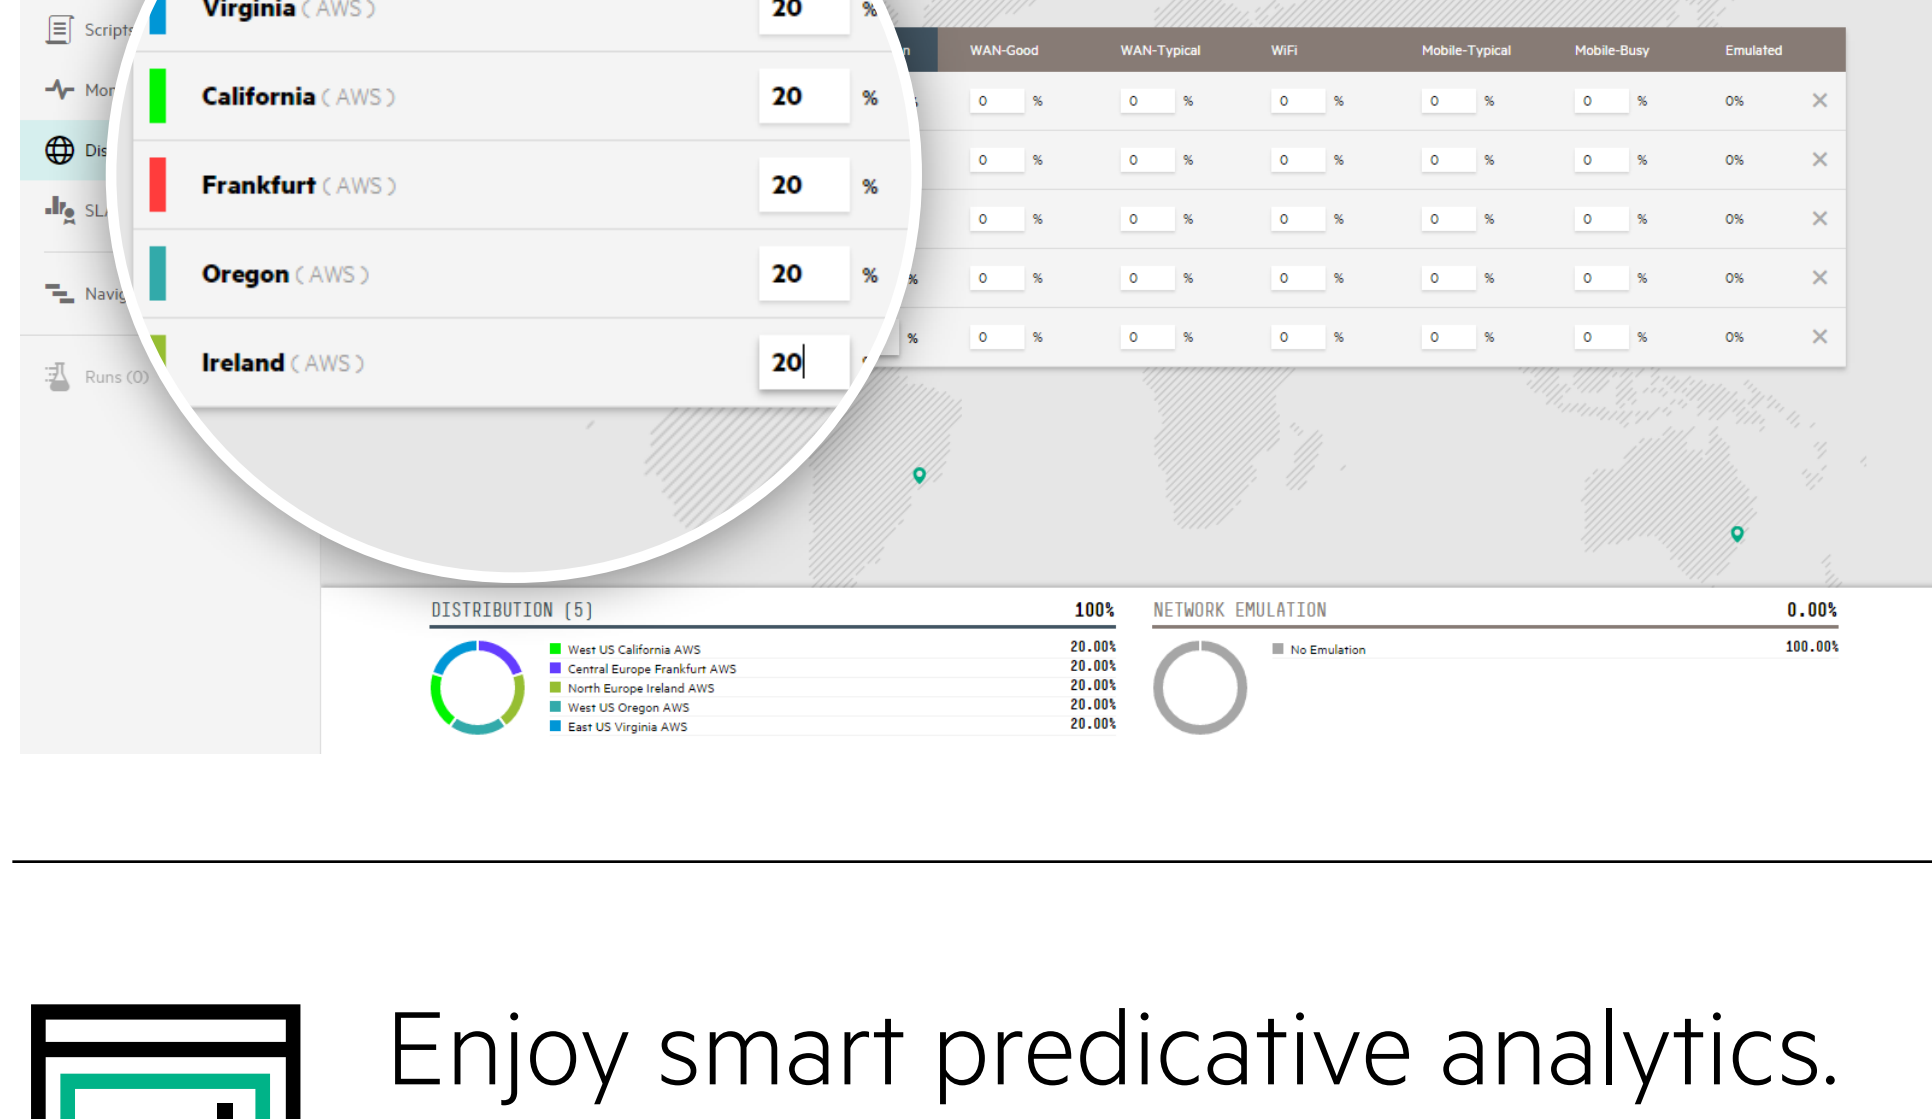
Scripts
Mon
Dis
SL
Navig
Runs (0)

Virginia ( AWS ) 20 %
California ( AWS ) 20 %
Frankfurt ( AWS ) 20 %
Oregon ( AWS ) 20 %
Ireland ( AWS ) 20

| n | WAN-Good | WAN-Typical | WiFi | Mobile-Typical | Mobile-Busy | Emulated | |
|---|---|---|---|---|---|---|---|
| | 0 % | 0 % | 0 % | 0 % | 0 % | 0% | × |
| | 0 % | 0 % | 0 % | 0 % | 0 % | 0% | × |
| | 0 % | 0 % | 0 % | 0 % | 0 % | 0% | × |
| % | 0 % | 0 % | 0 % | 0 % | 0 % | 0% | × |
| % | 0 % | 0 % | 0 % | 0 % | 0 % | 0% | × |

DISTRIBUTION (5) 100%
West US California AWS 20.00%
Central Europe Frankfurt AWS 20.00%
North Europe Ireland AWS 20.00%
West US Oregon AWS 20.00%
East US Virginia AWS 20.00%

NETWORK EMULATION 0.00%
No Emulation 100.00%

Enjoy smart predicative analytics.